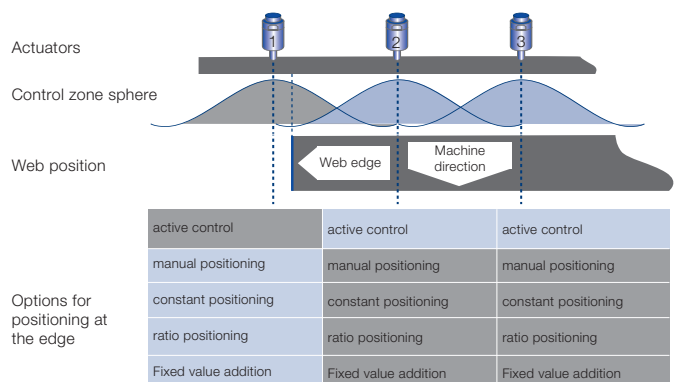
Actuators

1 2 3

Control zone sphere

Web position

Web edge

Machine direction

Options for positioning at the edge

| active control | active control | active control |
|---|---|---|
| manual positioning | manual positioning | manual positioning |
| constant positioning | constant positioning | constant positioning |
| ratio positioning | ratio positioning | ratio positioning |
| Fixed value addition | Fixed value addition | Fixed value addition |